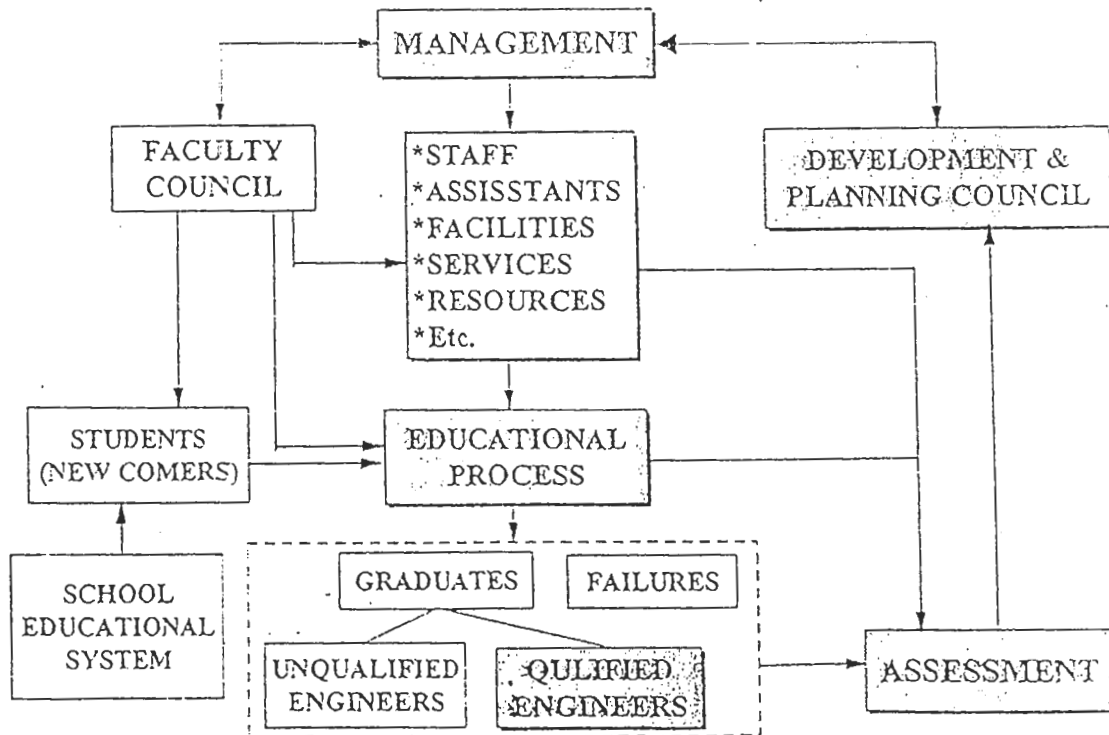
MANAGEMENT

FACULTY COUNCIL

*STAFF
*ASSISSTANTS
*FACILITIES
*SERVICES
*RESOURCES
*Etc.

DEVELOPMENT & PLANNING COUNCIL

STUDENTS (NEW COMERS)

EDUCATIONAL PROCESS

SCHOOL EDUCATIONAL SYSTEM

GRADUATES

FAILURES

UNQUALIFIED ENGINEERS

QULIFIED ENGINEERS

ASSESSMENT